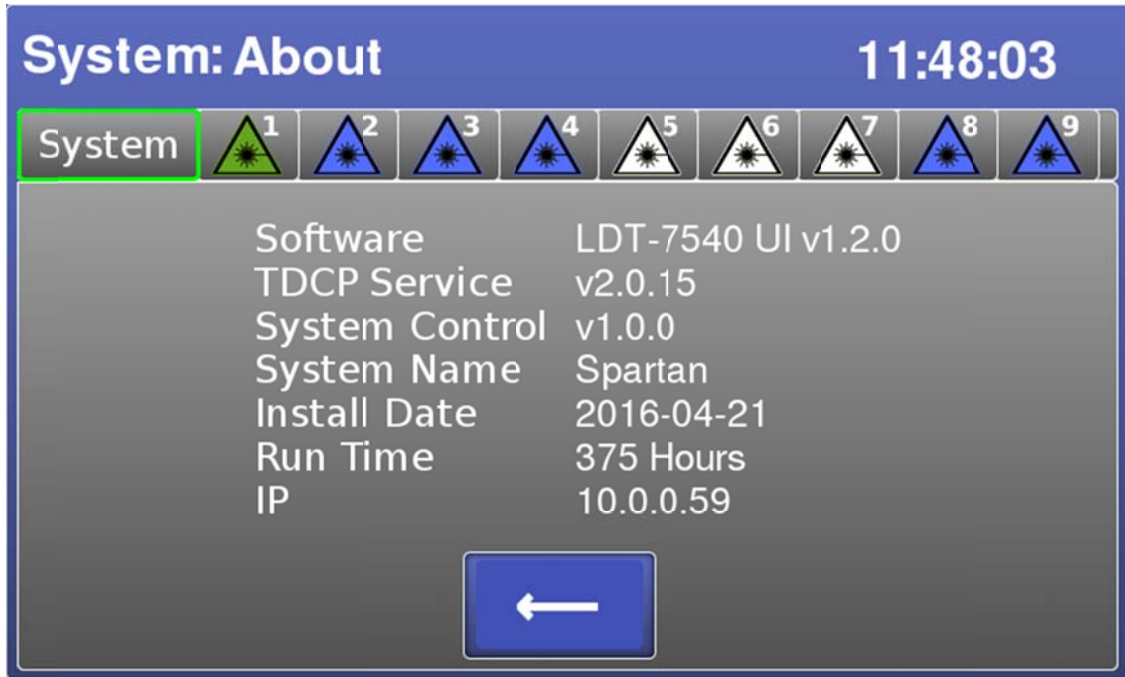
System: About 11:48:03

System 1 2 3 4 5 6 7 8 9

| | |
|---|---|
| Software | LDT-7540 UI v1.2.0 |
| TDCP Service | v2.0.15 |
| System Control | v1.0.0 |
| System Name | Spartan |
| Install Date | 2016-04-21 |
| Run Time | 375 Hours |
| IP | 10.0.0.59 |